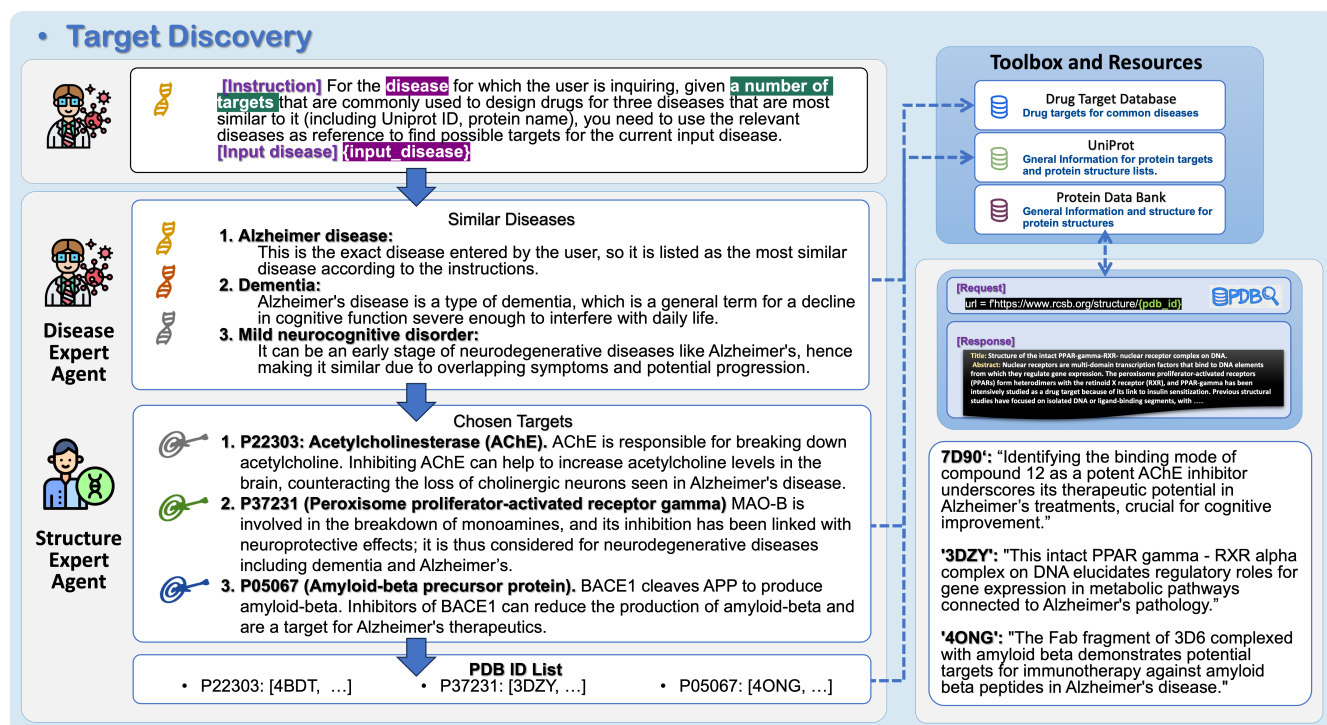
• Target Discovery

[Instruction] For the disease for which the user is inquiring, given a number of targets that are commonly used to design drugs for three diseases that are most similar to it (including Uniprot ID, protein name), you need to use the relevant diseases as reference to find possible targets for the current input disease.
[Input disease] {input_disease}

Disease Expert Agent

Similar Diseases
1. Alzheimer disease:
This is the exact disease entered by the user, so it is listed as the most similar disease according to the instructions.
2. Dementia:
Alzheimer's disease is a type of dementia, which is a general term for a decline in cognitive function severe enough to interfere with daily life.
3. Mild neurocognitive disorder:
It can be an early stage of neurodegenerative diseases like Alzheimer's, hence making it similar due to overlapping symptoms and potential progression.

Structure Expert Agent

Chosen Targets
1. P22303: Acetylcholinesterase (AChE). AChE is responsible for breaking down acetylcholine. Inhibiting AChE can help to increase acetylcholine levels in the brain, counteracting the loss of cholinergic neurons seen in Alzheimer's disease.
2. P37231 (Peroxisome proliferator-activated receptor gamma) MAO-B is involved in the breakdown of monoamines, and its inhibition has been linked with neuroprotective effects; it is thus considered for neurodegenerative diseases including dementia and Alzheimer's.
3. P05067 (Amyloid-beta precursor protein). BACE1 cleaves APP to produce amyloid-beta. Inhibitors of BACE1 can reduce the production of amyloid-beta and are a target for Alzheimer's therapeutics.

PDB ID List
• P22303: [4BDT, …]
• P37231: [3DZY, …]
• P05067: [4ONG, …]

Toolbox and Resources
Drug Target Database
Drug targets for common diseases
UniProt
General Information for protein targets and protein structure lists.
Protein Data Bank
General Information and structure for protein structures

[Request]
url = f'https://www.rcsb.org/structure/{pdb_id}
PDB
[Response]
Title: Structure of the intact PPAR-gamma-RXR- nuclear receptor complex on DNA.
Abstract: Nuclear receptors are multi-domain transcription factors that bind to DNA elements from which they regulate gene expression. The peroxisome proliferator-activated receptors (PPARs) form heterodimers with the retinoid X receptor (RXR), and PPAR-gamma has been intensively studied as a drug target because of its link to insulin sensitization. Previous structural studies have focused on isolated DNA or ligand-binding segments, with ....

7D90': "Identifying the binding mode of compound 12 as a potent AChE inhibitor underscores its therapeutic potential in Alzheimer's treatments, crucial for cognitive improvement."

'3DZY': "This intact PPAR gamma - RXR alpha complex on DNA elucidates regulatory roles for gene expression in metabolic pathways connected to Alzheimer's pathology."

'4ONG': "The Fab fragment of 3D6 complexed with amyloid beta demonstrates potential targets for immunotherapy against amyloid beta peptides in Alzheimer's disease."